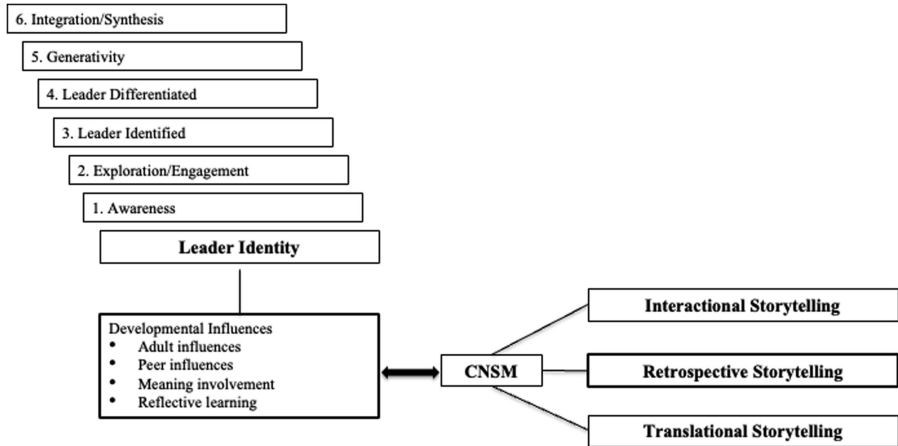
6. Integration/Synthesis

5. Generativity

4. Leader Differentiated

3. Leader Identified

2. Exploration/Engagement

1. Awareness

Leader Identity

Developmental Influences
- Adult influences
- Peer influences
- Meaning involvement
- Reflective learning

CNSM

Interactional Storytelling

Retrospective Storytelling

Translational Storytelling